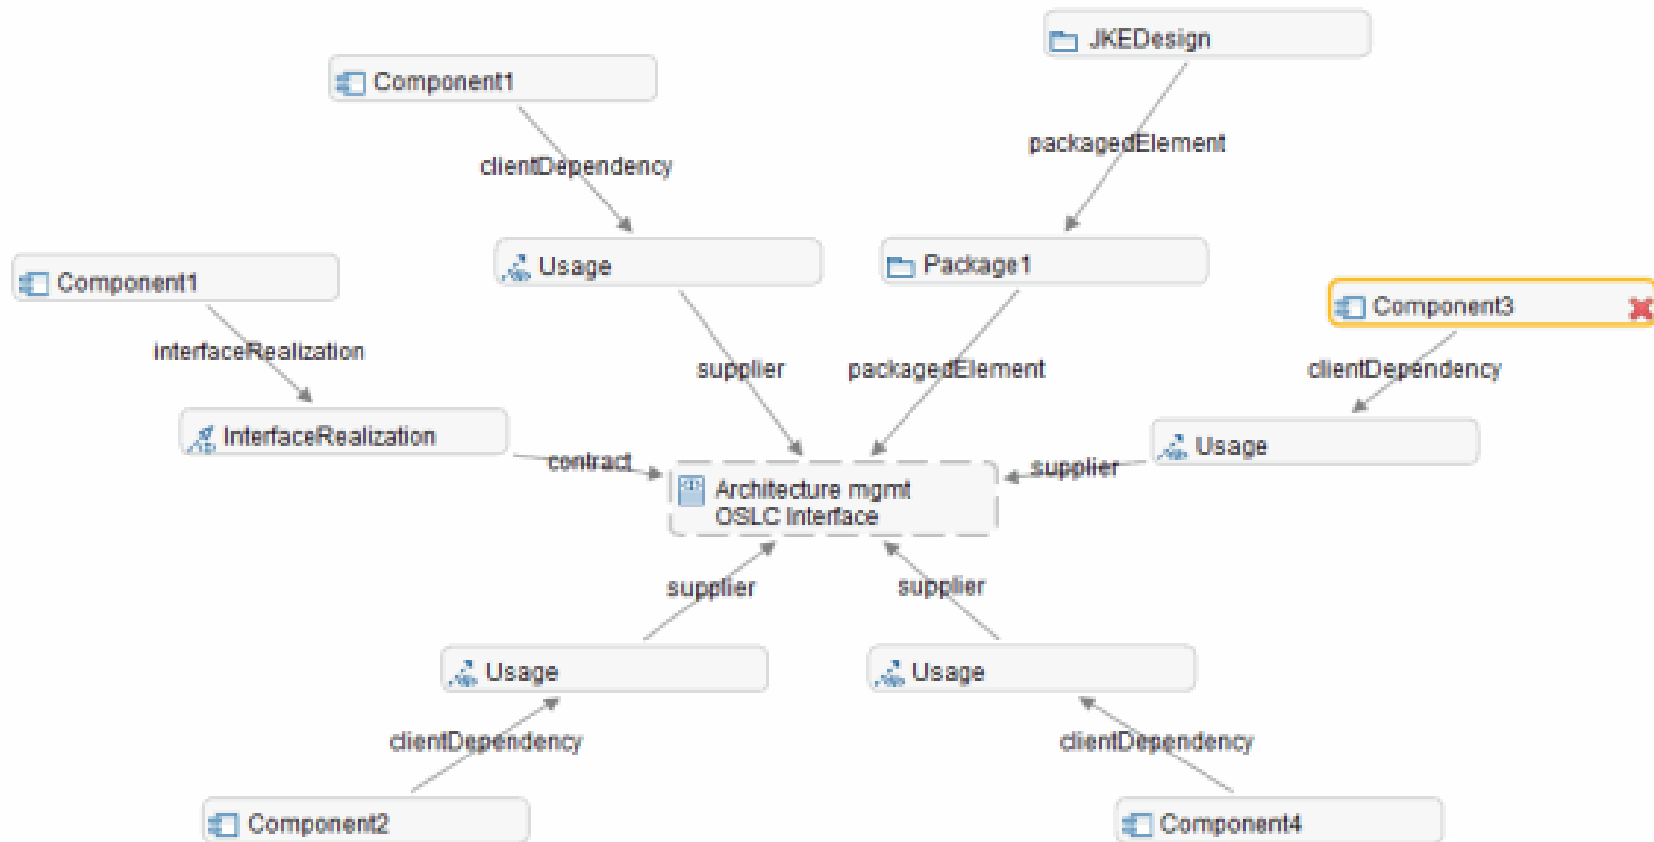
JKEDesign

Component1

clientDependency

packagedElement

Usage

Package1

Component1

Component3

interfaceRealization

supplier

packagedElement

clientDependency

InterfaceRealization

Usage

contract

supplier

Architecture mgmt OSLC Interface

supplier

supplier

Usage

Usage

clientDependency

clientDependency

Component2

Component4